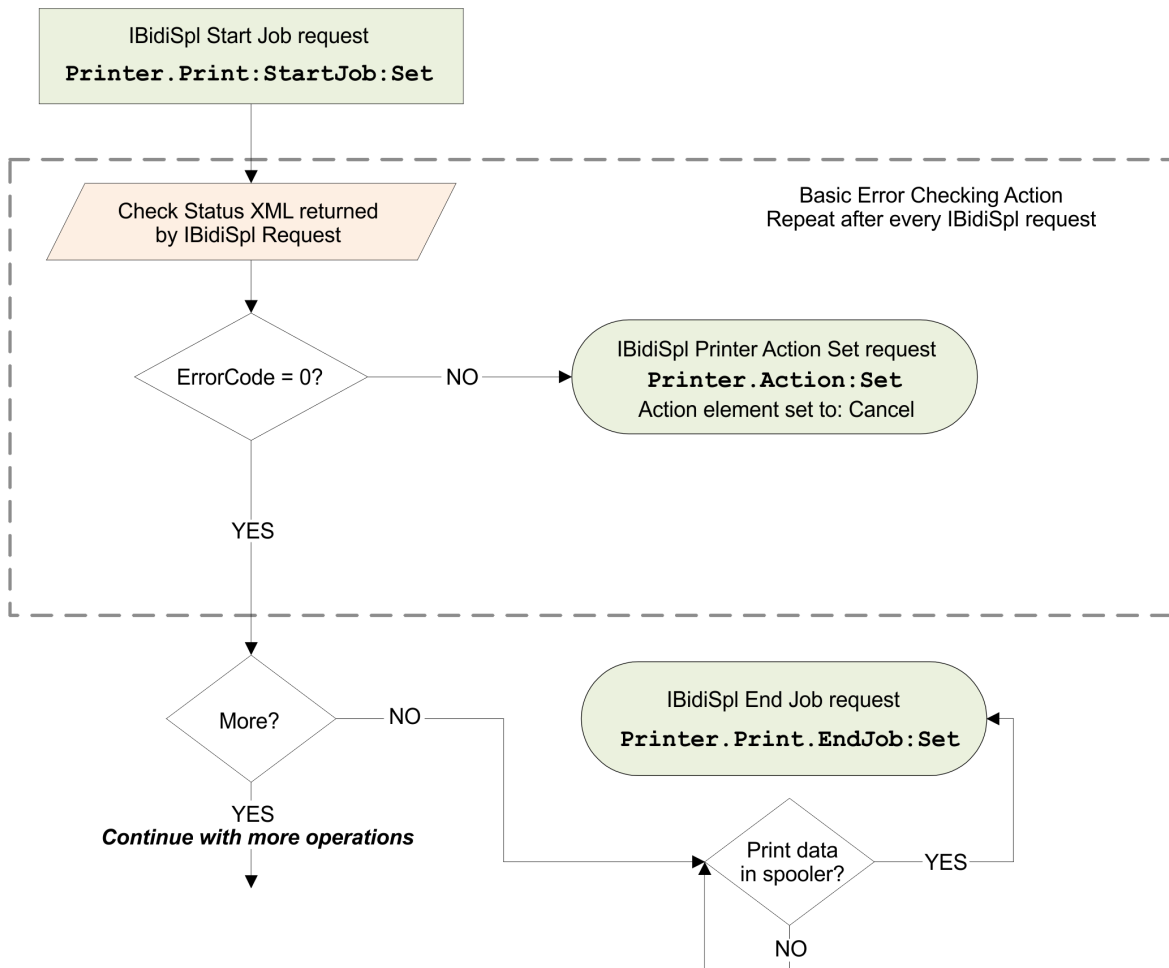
IBidiSpl Start Job request
Printer.Print:StartJob:Set

Basic Error Checking Action
Repeat after every IBidiSpl request

Check Status XML returned by IBidiSpl Request

ErrorCode = 0?

NO

IBidiSpl Printer Action Set request
Printer.Action:Set
Action element set to: Cancel

YES

More?

NO

IBidiSpl End Job request
Printer.Print.EndJob:Set

YES
Continue with more operations

Print data in spooler?

YES

NO